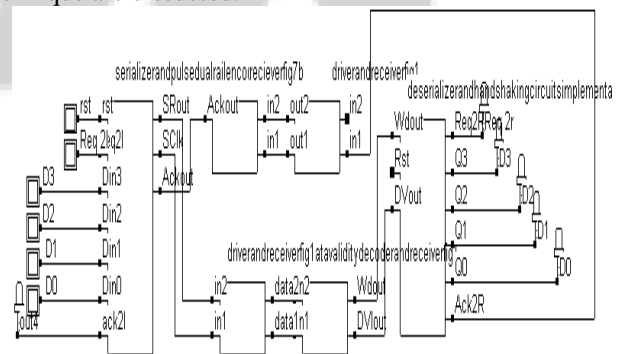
serializerandpulsedualrailencorecieverfig7b
driverandreceiverfig1
deserializerandhandshakingcircuitsimplementa
rst
rst
Req 2
Req2l
SRout
SClk
Ackout
Ackout
in2
in1
out2
out1
in2
in1
Wdout
Rst
DVout
Req2R
Req 2r
Q3
D3
Q2
D2
Q1
D1
Q0
D0
Ack2R
D3
Din3
D2
Din2
D1
Din1
D0
Din0
Tout4
ack2l
driverandreceiverfig1
datavaliditydecoderandreceiverfig
in2
in1
data2
n2
data1
n1
Wdout
DVout